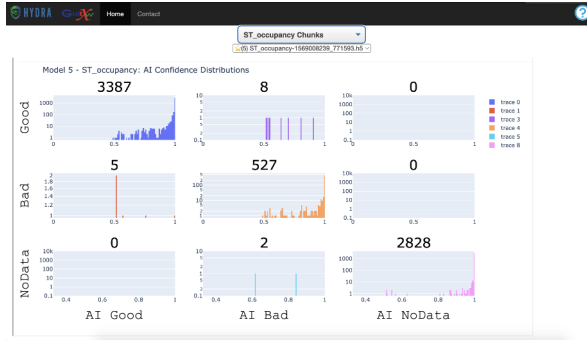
HYDRA GlueX Home Contact

ST_occupancy Chunks

(5) ST_occupancy-1569008239_771593.h5

Model 5 - ST_occupancy: AI Confidence Distributions

3387

8

0

5

527

0

0

2

2828

Good

Bad

NoData

AI Good

AI Bad

AI NoData

trace 0
trace 1
trace 3
trace 4
trace 5
trace 8

1000
100
10
1
0 0.5 1

10
5
2
1
0 0.5 1

10k
1000
100
10
1
0.1
0 0.5 1

2
1.8
1.6
1.4
1.2
1
0 0.5 1

5
2
1
0 0.5 1

10k
1000
100
10
1
0.1
0 0.5 1

10k
1000
100
10
1
0.1
0.4 0.6 0.8 1

2
1.8
1.6
1.4
1.2
1
0.4 0.6 0.8 1

1000
100
10
1
0.4 0.6 0.8 1